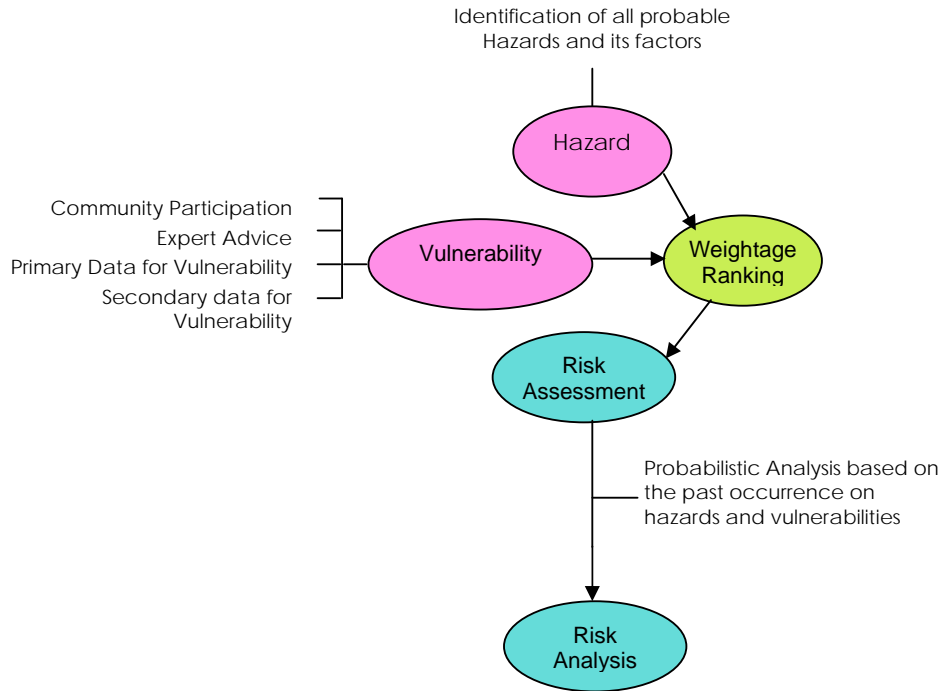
Identification of all probable Hazards and its factors

Hazard

Community Participation
Expert Advice
Primary Data for Vulnerability
Secondary data for Vulnerability

Vulnerability

Weightage Ranking

Risk Assessment

Probabilistic Analysis based on the past occurrence on hazards and vulnerabilities

Risk Analysis